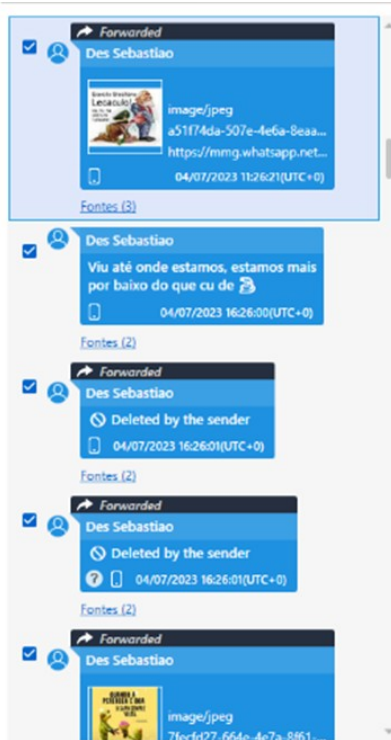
Forwarded
Des Sebastiao
image/jpeg
a51f74da-507e-4e6a-8eaa...
https://mmg.whatsapp.net...
04/07/2023 11:26:21(UTC+0)
Fontes (3)

Des Sebastiao
Viu até onde estamos, estamos mais por baixo do que cu de
04/07/2023 16:26:00(UTC+0)
Fontes (2)

Forwarded
Des Sebastiao
Deleted by the sender
04/07/2023 16:26:01(UTC+0)
Fontes (2)

Forwarded
Des Sebastiao
Deleted by the sender
04/07/2023 16:26:01(UTC+0)
Fontes (2)

Forwarded
Des Sebastiao
image/jpeg
7fecfd27-664e-4e7a-8f61-...